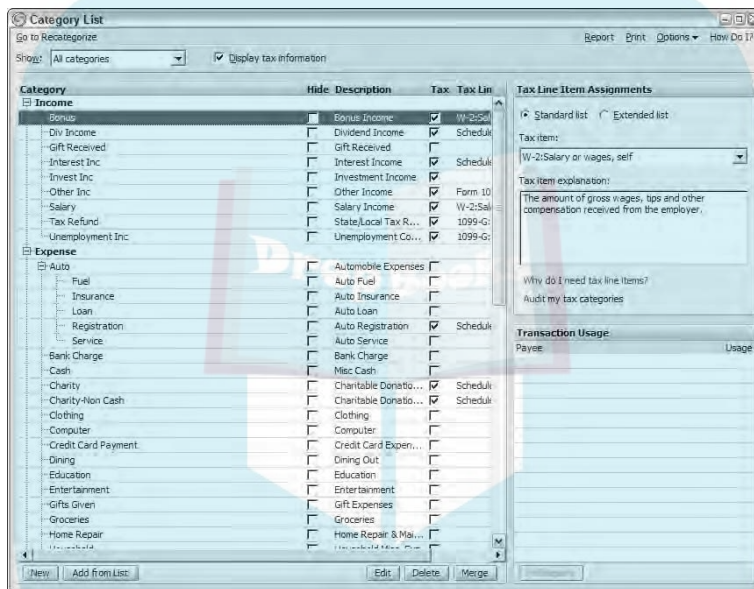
Category List

Go to Recategorize

Report Print Options How Do I?

Show: All categories

Display tax information

| Category | Hide | Description | Tax | Tax Lin |
|---|---|---|---|---|
| Income | | | | |
| Bonus | | Bonus Income | ☑ | W-2:Sal |
| Div Income | | Dividend Income | ☑ | Schedul |
| Gift Received | | Gift Received | | |
| Interest Inc | | Interest Income | ☑ | Schedul |
| Invest Inc | | Investment Income | ☑ | |
| Other Inc | | Other Income | ☑ | Form 10 |
| Salary | | Salary Income | ☑ | W-2:Sal |
| Tax Refund | | State/Local Tax R... | ☑ | 1099-G: |
| Unemployment Inc | | Unemployment Co... | ☑ | 1099-G: |
| Expense | | | | |
| Auto | | Automobile Expenses | | |
| Fuel | | Auto Fuel | | |
| Insurance | | Auto Insurance | | |
| Loan | | Auto Loan | | |
| Registration | | Auto Registration | ☑ | Schedul |
| Service | | Auto Service | | |
| Bank Charge | | Bank Charge | | |
| Cash | | Misc Cash | | |
| Charity | | Charitable Donatio... | ☑ | Schedul |
| Charity-Non Cash | | Charitable Donatio... | ☑ | Schedul |
| Clothing | | Clothing | | |
| Computer | | Computer | | |
| Credit Card Payment | | Credit Card Expen... | | |
| Dining | | Dining Out | | |
| Education | | Education | | |
| Entertainment | | Entertainment | | |
| Gifts Given | | Gift Expenses | | |
| Groceries | | Groceries | | |
| Home Repair | | Home Repair & Mai... | | |
| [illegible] | | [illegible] | | |

Tax Line Item Assignments

Standard list Extended list

Tax item:

W-2:Salary or wages, self

Tax item explanation:

The amount of gross wages, tips and other compensation received from the employer.

Why do I need tax line items?

Audit my tax categories

Transaction Usage

Payee Usage

New Add from List Edit Delete Merge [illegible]